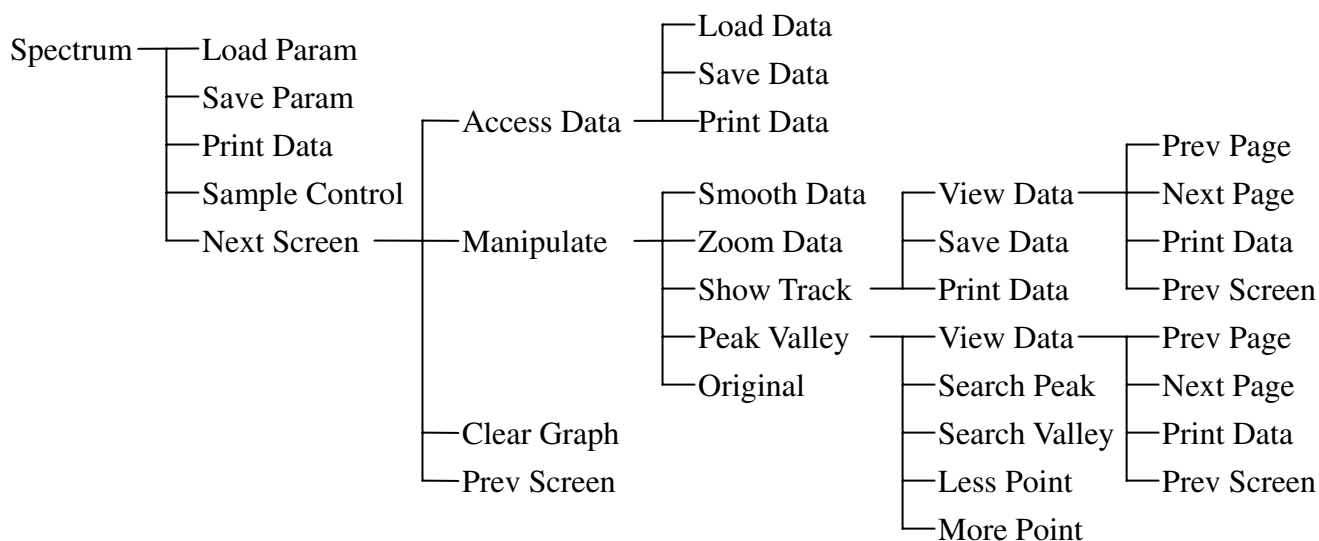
Spectrum
Load Param
Save Param
Print Data
Sample Control
Next Screen
Access Data
Load Data
Save Data
Print Data
Manipulate
Smooth Data
Zoom Data
Show Track
View Data
Prev Page
Next Page
Print Data
Prev Screen
Save Data
Print Data
Peak Valley
View Data
Prev Page
Next Page
Print Data
Prev Screen
Search Peak
Search Valley
Less Point
More Point
Original
Clear Graph
Prev Screen